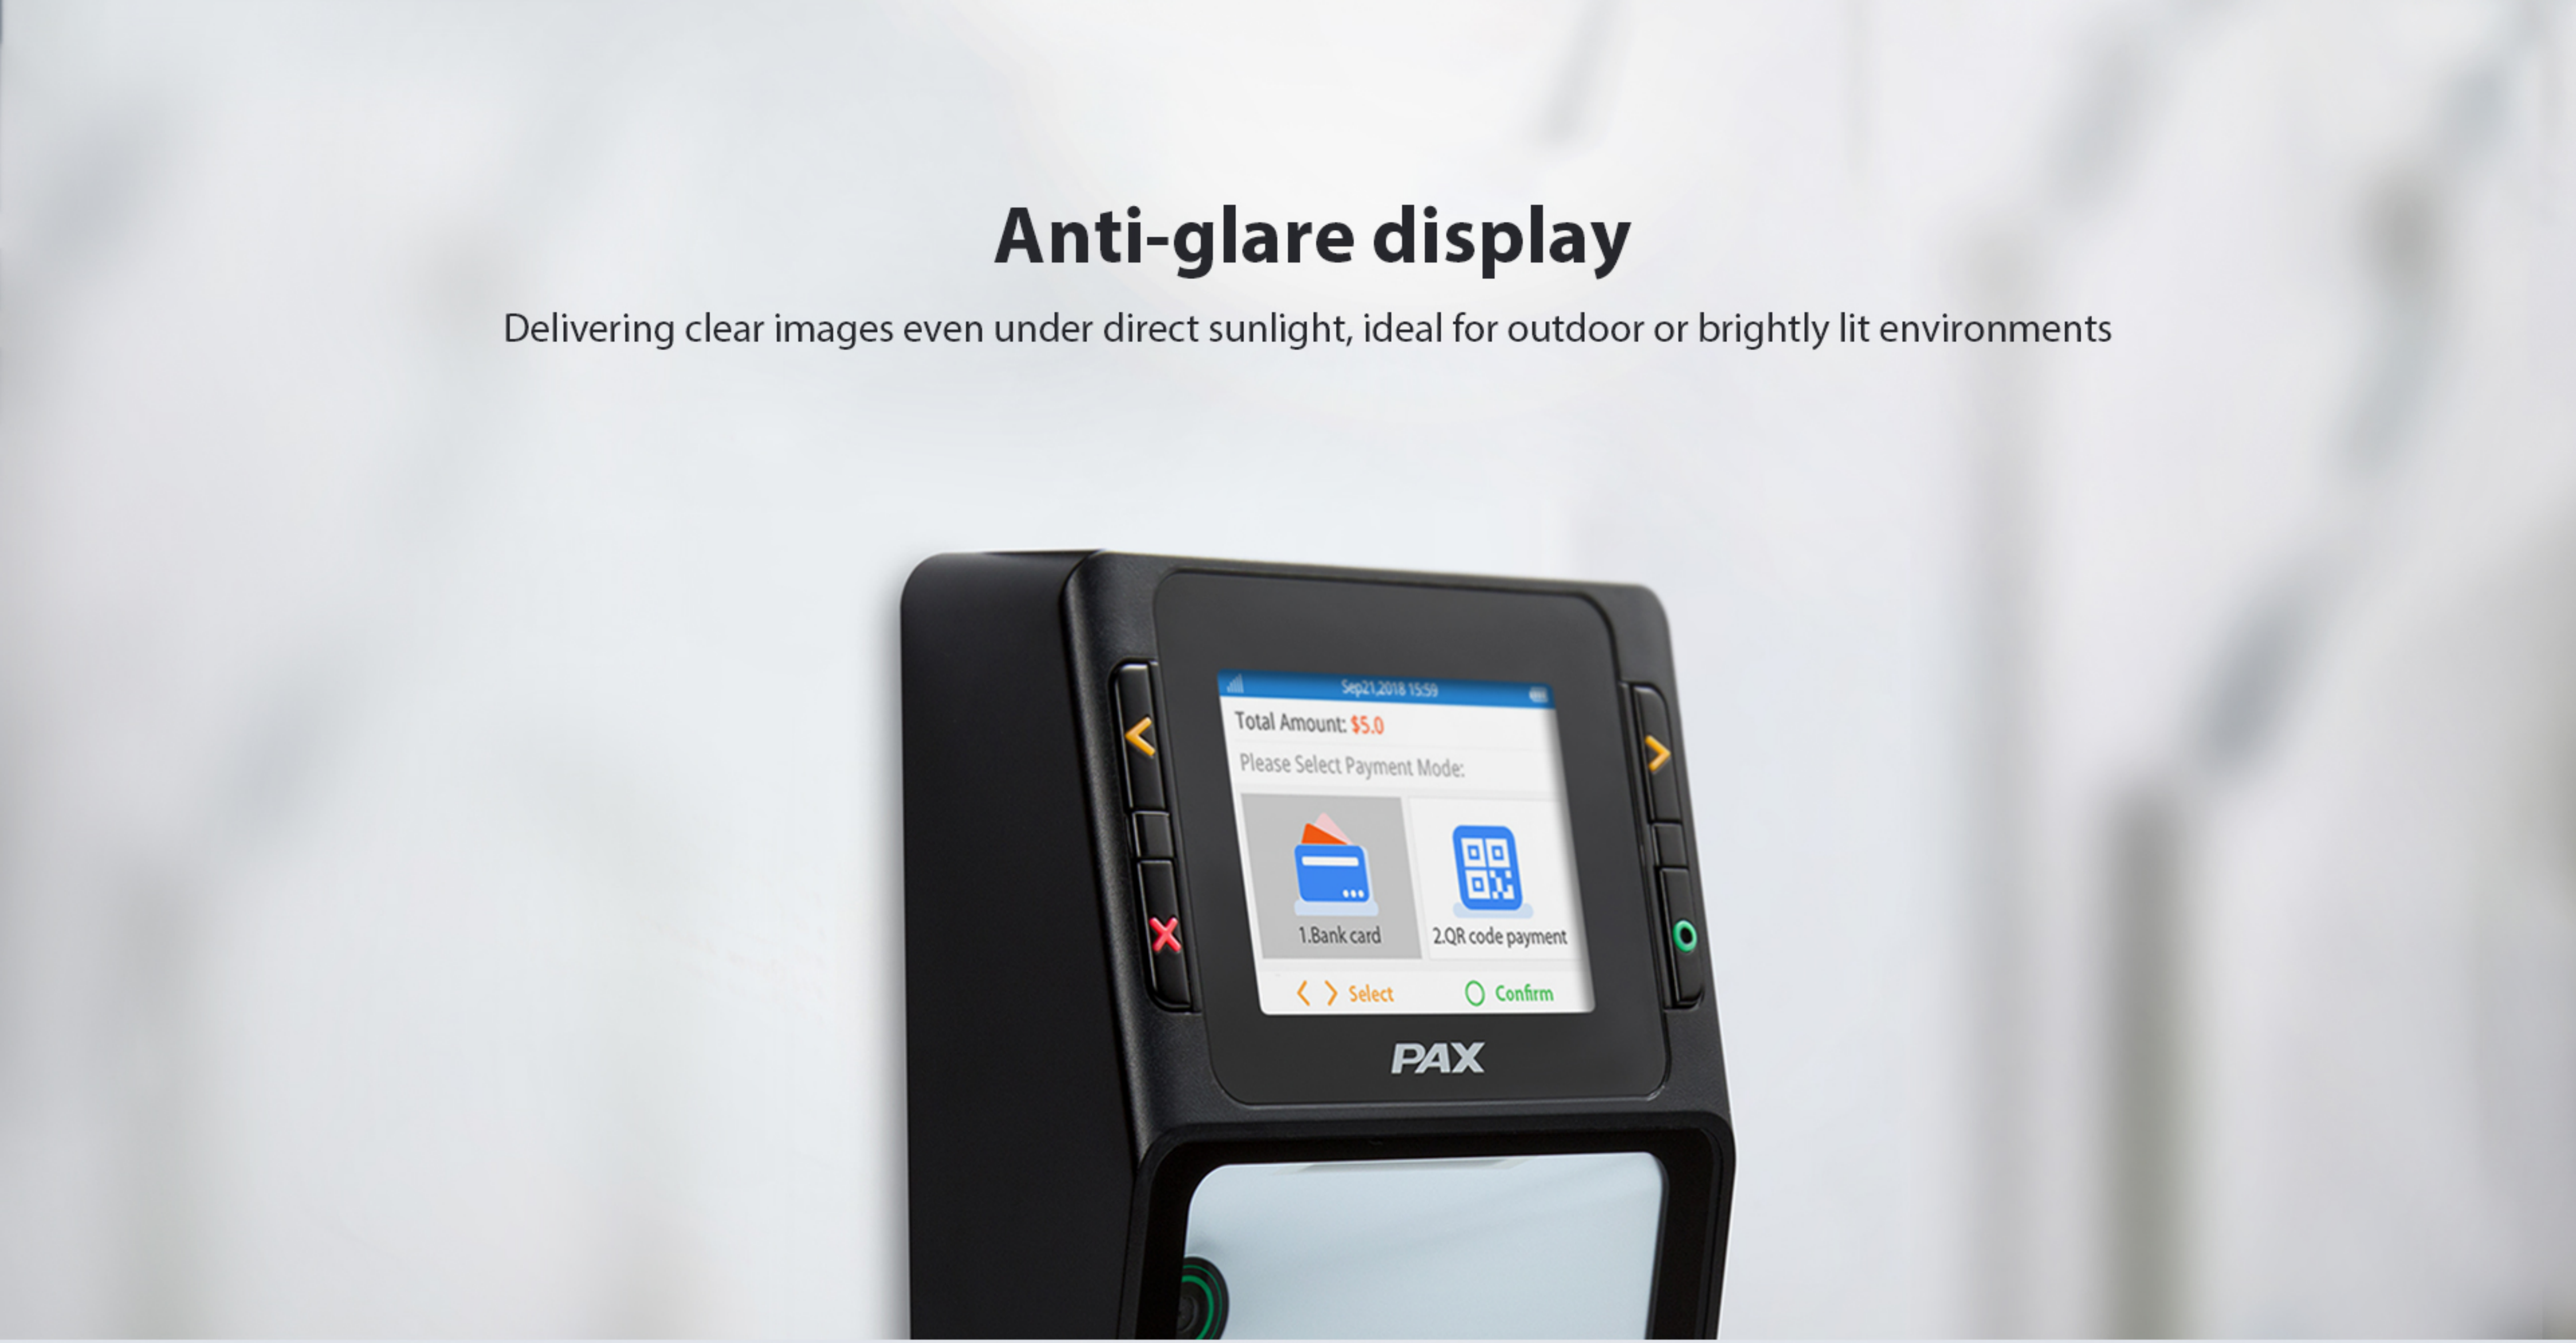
Anti-glare display

Delivering clear images even under direct sunlight, ideal for outdoor or brightly lit environments

Sep21,2018 15:59

Total Amount: $5.0

Please Select Payment Mode:

1.Bank card

2.QR code payment

Select

Confirm

PAX